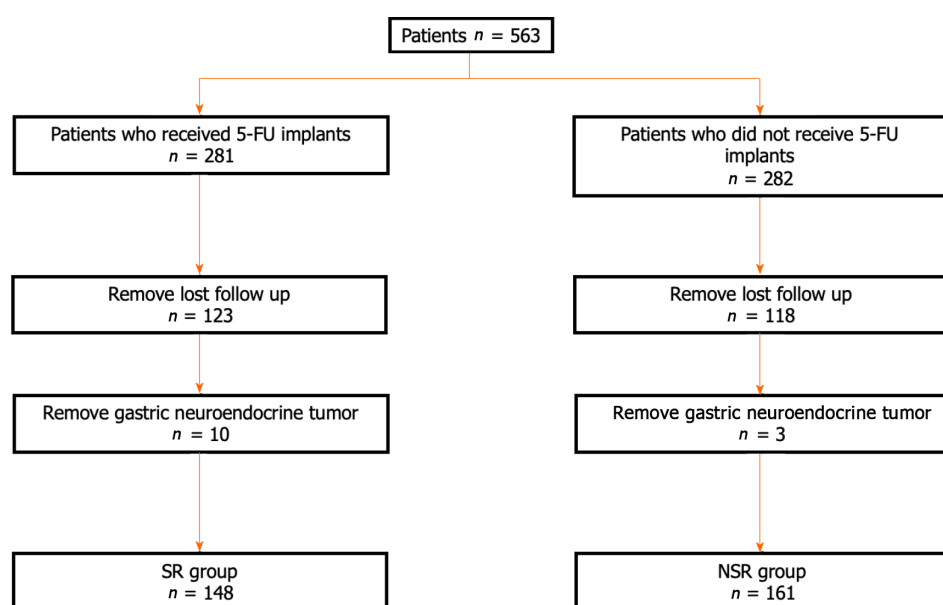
Patients $n$ = 563

Patients who received 5-FU implants
$n$ = 281

Patients who did not receive 5-FU implants
$n$ = 282

Remove lost follow up
$n$ = 123

Remove lost follow up
$n$ = 118

Remove gastric neuroendocrine tumor
$n$ = 10

Remove gastric neuroendocrine tumor
$n$ = 3

SR group
$n$ = 148

NSR group
$n$ = 161